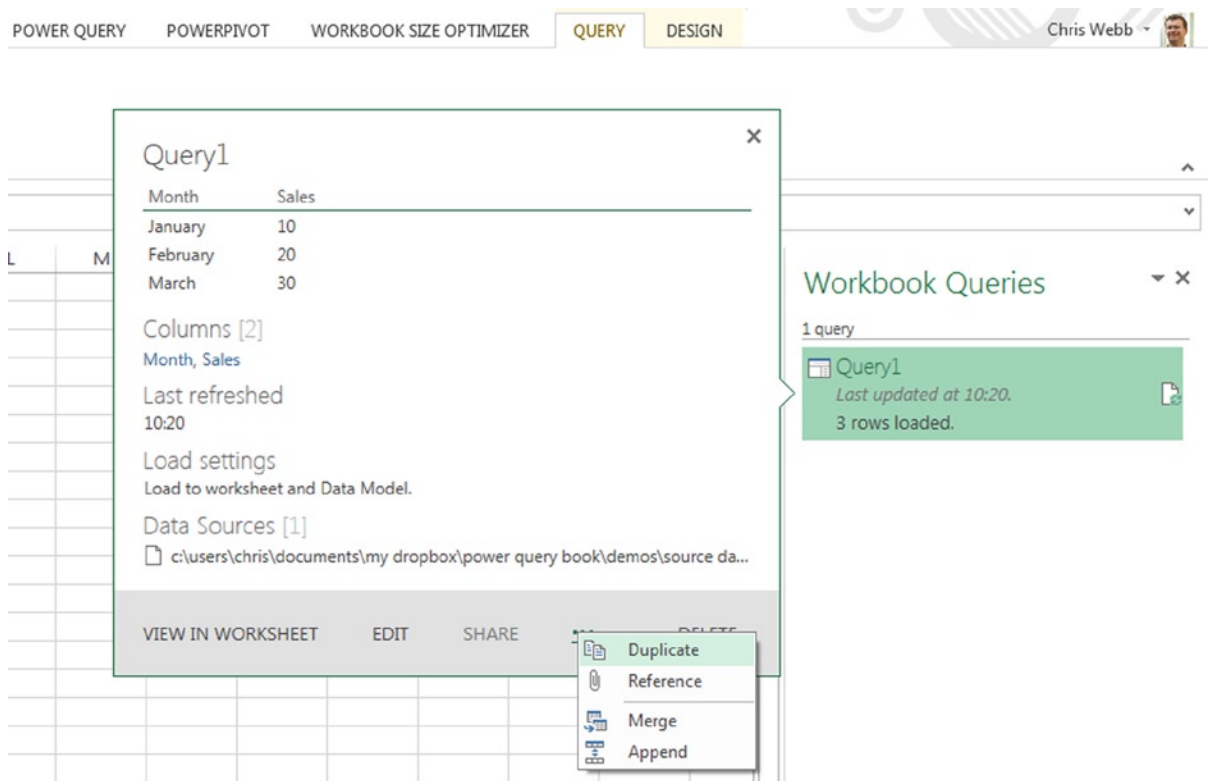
POWER QUERY POWERPIVOT WORKBOOK SIZE OPTIMIZER QUERY DESIGN Chris Webb

Query1

| Month | Sales |
|---|---|
| January | 10 |
| February | 20 |
| March | 30 |

Columns [2]
Month, Sales

Last refreshed
10:20

Load settings
Load to worksheet and Data Model.

Data Sources [1]
c:\users\chris\documents\my dropbox\power query book\demos\source da...

VIEW IN WORKSHEET EDIT SHARE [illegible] DELETE

Duplicate
Reference
Merge
Append

L M

Workbook Queries
1 query
Query1
Last updated at 10:20.
3 rows loaded.